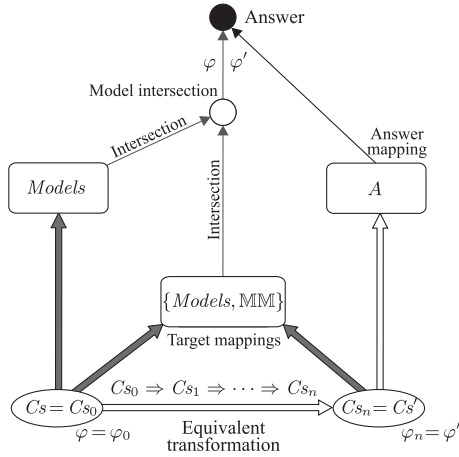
Answer

$\varphi$ $\varphi'$

Model intersection

Intersection

Answer mapping

$Models$

$A$

Intersection

$\{Models, \mathbb{MM}\}$

Target mappings

$Cs_0 \Rightarrow Cs_1 \Rightarrow \cdots \Rightarrow Cs_n$

$Cs = Cs_0$

$Cs_n = Cs'$

$\varphi = \varphi_0$

Equivalent transformation

$\varphi_n = \varphi'$